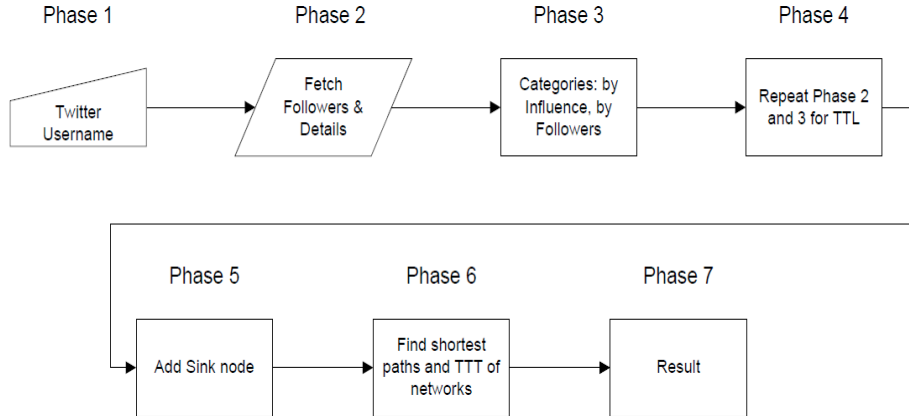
Phase 1

Twitter Username

Phase 2

Fetch Followers & Details

Phase 3

Categories: by Influence, by Followers

Phase 4

Repeat Phase 2 and 3 for TTL

Phase 5

Add Sink node

Phase 6

Find shortest paths and TTT of networks

Phase 7

Result